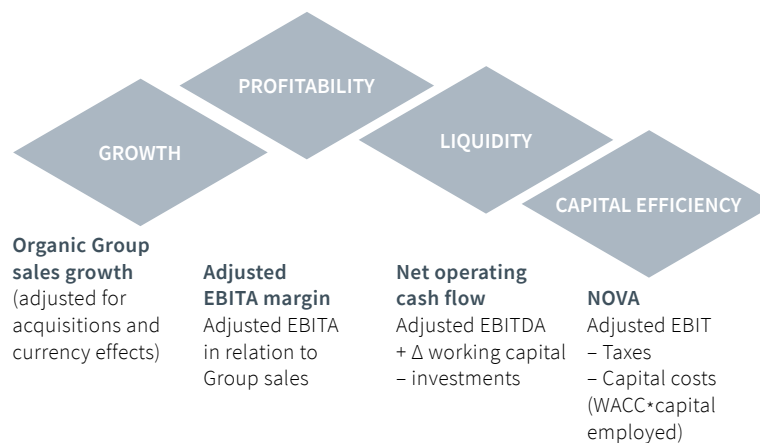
PROFITABILITY

GROWTH

LIQUIDITY

CAPITAL EFFICIENCY

**Organic Group sales growth**
(adjusted for acquisitions and currency effects)

**Adjusted EBITA margin**
Adjusted EBITA in relation to Group sales

**Net operating cash flow**
Adjusted EBITDA
+ Δ working capital
– investments

**NOVA**
Adjusted EBIT
– Taxes
– Capital costs (WACC*capital employed)